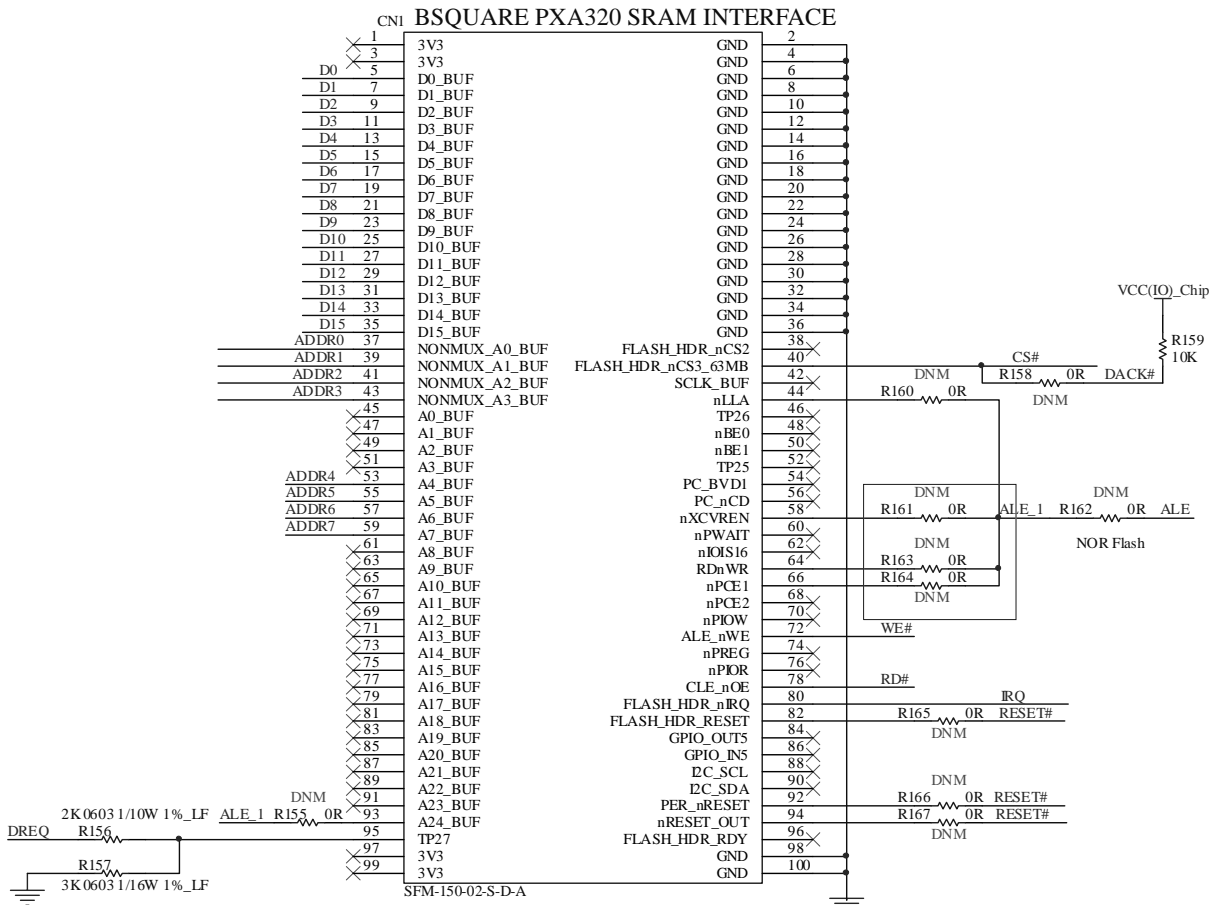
CN1 BSQUARE PXA320 SRAM INTERFACE

1 3V3
3 3V3
D0 5 D0_BUF
D1 7 D1_BUF
D2 9 D2_BUF
D3 11 D3_BUF
D4 13 D4_BUF
D5 15 D5_BUF
D6 17 D6_BUF
D7 19 D7_BUF
D8 21 D8_BUF
D9 23 D9_BUF
D10 25 D10_BUF
D11 27 D11_BUF
D12 29 D12_BUF
D13 31 D13_BUF
D14 33 D14_BUF
D15 35 D15_BUF
ADDR0 37 NONMUX_A0_BUF
ADDR1 39 NONMUX_A1_BUF
ADDR2 41 NONMUX_A2_BUF
ADDR3 43 NONMUX_A3_BUF
45 A0_BUF
47 A1_BUF
49 A2_BUF
51 A3_BUF
ADDR4 53 A4_BUF
ADDR5 55 A5_BUF
ADDR6 57 A6_BUF
ADDR7 59 A7_BUF
61 A8_BUF
63 A9_BUF
65 A10_BUF
67 A11_BUF
69 A12_BUF
71 A13_BUF
73 A14_BUF
75 A15_BUF
77 A16_BUF
79 A17_BUF
81 A18_BUF
83 A19_BUF
85 A20_BUF
87 A21_BUF
89 A22_BUF
DNM
91 A23_BUF
2K 0603 1/10W 1%_LF ALE_1 R155 0R
93 A24_BUF
DREQ R156
95 TP27
97 3V3
R157
99 3V3
3K 0603 1/16W 1%_LF
SFM-150-02-S-D-A

GND 2
GND 4
GND 6
GND 8
GND 10
GND 12
GND 14
GND 16
GND 18
GND 20
GND 22
GND 24
GND 26
GND 28
GND 30
GND 32
GND 34
GND 36
FLASH_HDR_nCS2 38
FLASH_HDR_nCS3_63MB 40
SCLK_BUF 42
nLLA 44
TP26 46
nBE0 48
nBE1 50
TP25 52
PC_BVD1 54
PC_nCD 56
nXCVREN 58
nPWAIT 60
nIOIS16 62
RDnWR 64
nPCE1 66
nPCE2 68
nPIOW 70
ALE_nWE 72
nPREG 74
nPIOR 76
CLE_nOE 78
FLASH_HDR_nIRQ 80
FLASH_HDR_RESET 82
GPIO_OUT5 84
GPIO_IN5 86
I2C_SCL 88
I2C_SDA 90
PER_nRESET 92
nRESET_OUT 94
FLASH_HDR_RDY 96
GND 98
GND 100

VCC(IO)_Chip
R159
10K
CS#
DNM
R158 0R DACK#
DNM
R160 0R
DNM
R161 0R ALE_1
DNM
R162 0R ALE
NOR Flash
DNM
R163 0R
R164 0R
DNM
WE#
RD#
IRQ
R165 0R RESET#
DNM
DNM
R166 0R RESET#
R167 0R RESET#
DNM